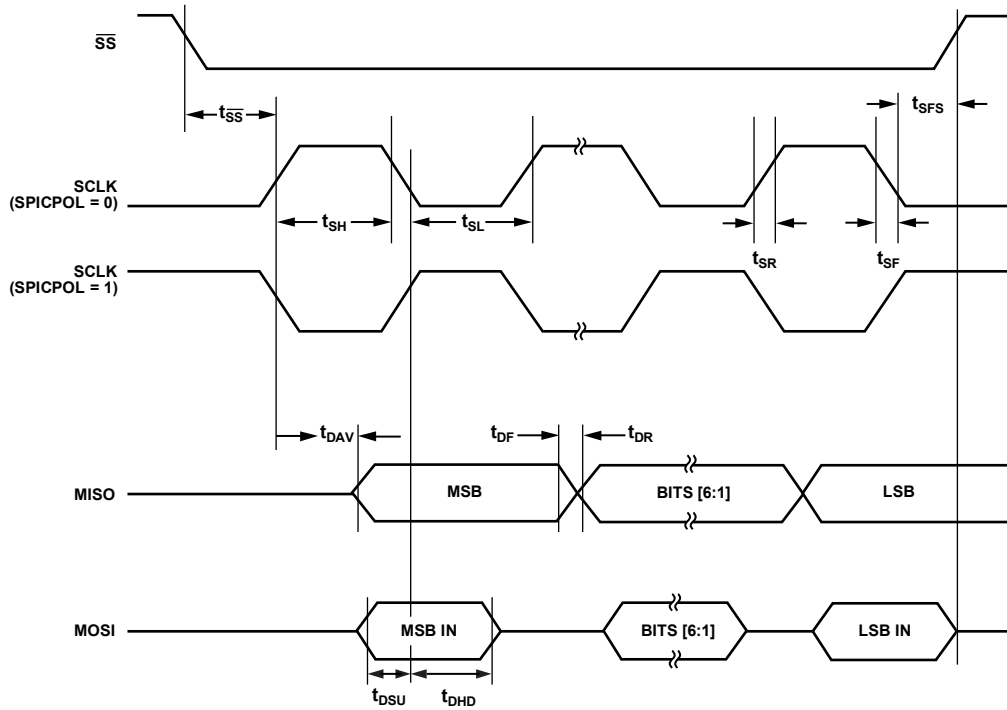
$\overline{SS}$

$t_{\overline{SS}}$

$t_{SFS}$

SCLK (SPICPOL = 0)

$t_{SH}$

$t_{SL}$

$t_{SR}$

$t_{SF}$

SCLK (SPICPOL = 1)

$t_{DAV}$

$t_{DF}$

$t_{DR}$

MISO

MSB

BITS [6:1]

LSB

MOSI

MSB IN

BITS [6:1]

LSB IN

$t_{DSU}$

$t_{DHD}$